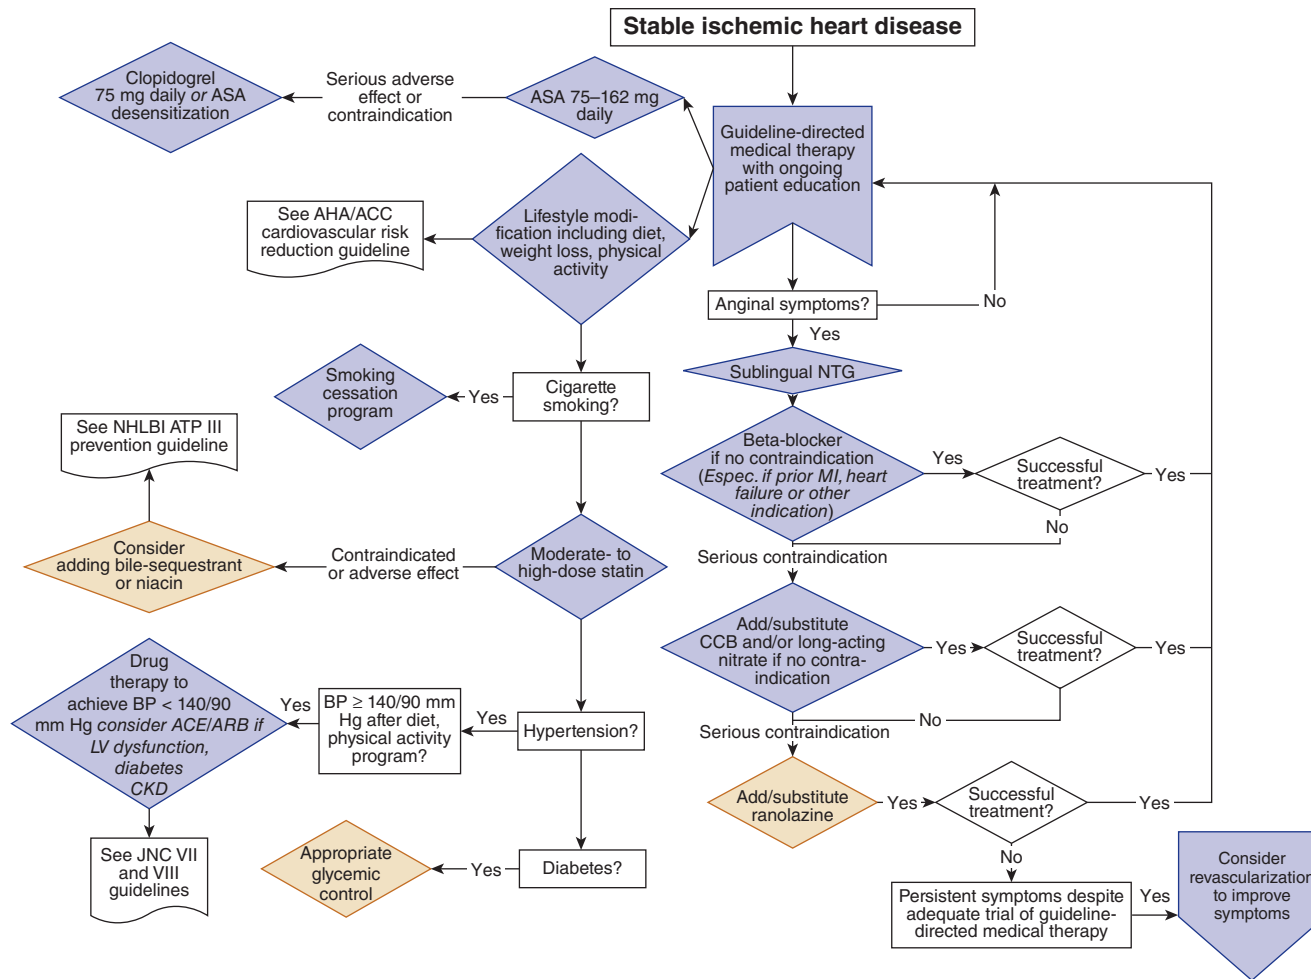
Stable ischemic heart disease

Guideline-directed medical therapy with ongoing patient education

ASA 75–162 mg daily

Serious adverse effect or contraindication

Clopidogrel 75 mg daily *or* ASA desensitization

Lifestyle modification including diet, weight loss, physical activity

See AHA/ACC cardiovascular risk reduction guideline

Anginal symptoms?

No

Yes

Sublingual NTG

Cigarette smoking?

Yes

Smoking cessation program

Beta-blocker if no contraindication (*Espec. if prior MI, heart failure or other indication*)

Yes

Successful treatment?

Yes

No

Serious contraindication

See NHLBI ATP III prevention guideline

Consider adding bile-sequestrant or niacin

Contraindicated or adverse effect

Moderate- to high-dose statin

Add/substitute CCB and/or long-acting nitrate if no contraindication

Yes

Successful treatment?

Yes

No

Serious contraindication

Drug therapy to achieve BP < 140/90 mm Hg *consider ACE/ARB if LV dysfunction, diabetes CKD*

Yes

BP ≥ 140/90 mm Hg after diet, physical activity program?

Yes

Hypertension?

Add/substitute ranolazine

Yes

Successful treatment?

Yes

No

See JNC VII and VIII guidelines

Appropriate glycemic control

Yes

Diabetes?

Persistent symptoms despite adequate trial of guideline-directed medical therapy

Yes

Consider revascularization to improve symptoms